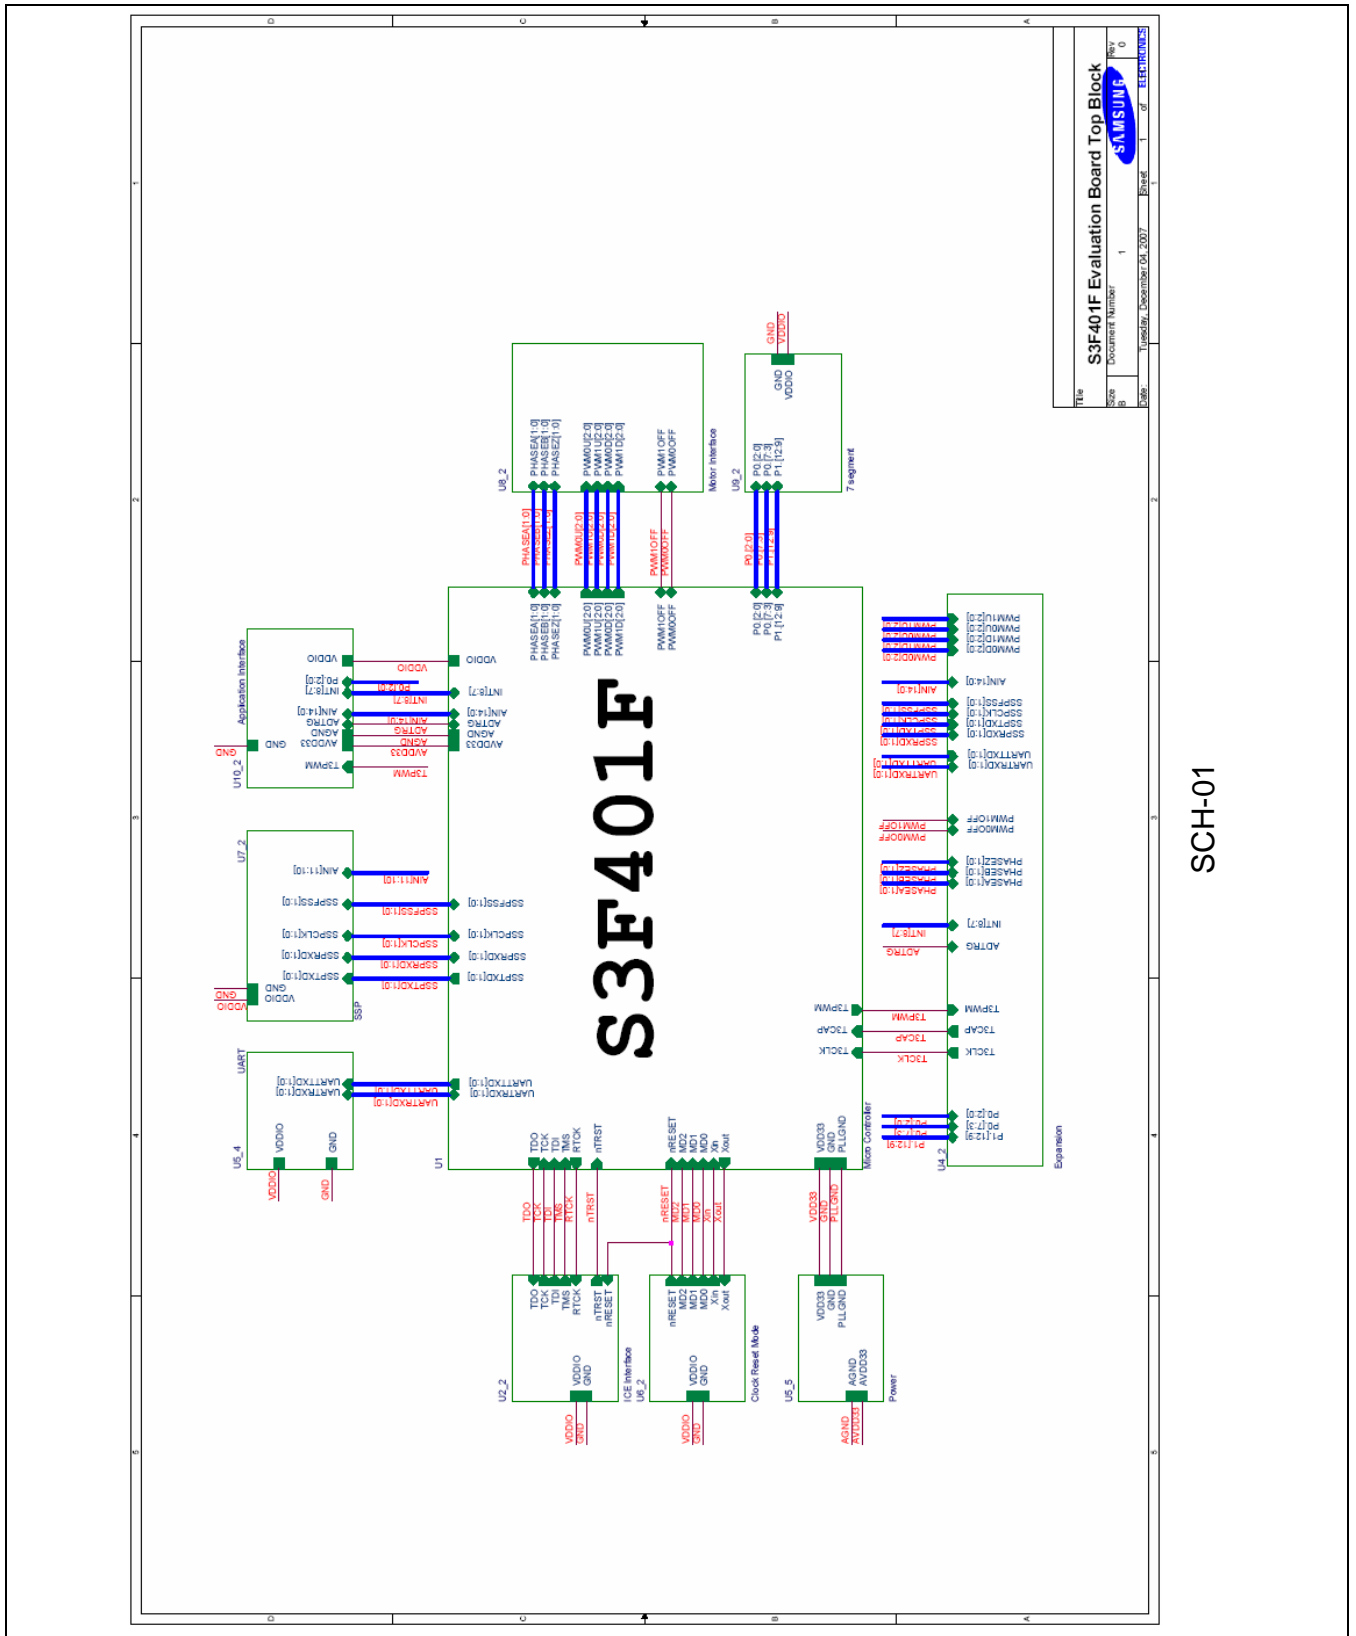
S3F401F

SCH-01

Title
S3F401F Evaluation Board Top Block
Size B
Document Number 1
Rev 0
Date: Tuesday, December 04, 2007
Sheet 1 of 1
SAMSUNG ELECTRONICS

U1
Micro Controller

U8_2
Motor Interface
PHASEA[1:0]
PHASEB[1:0]
PHASEZ[1:0]
PWM0U[2:0]
PWM1U[2:0]
PWM0D[2:0]
PWM1D[2:0]
PWM1OFF
PWM0OFF

U9_2
7 segment
P0.[2:0]
P0.[7:3]
P1.[12:9]
GND
VDDIO

U10_2
Application Interface
VDDIO
P0.[2:0]
INT[8:7]
AIN[14:0]
ADTRG
AGND
AVDD33
GND
T3PWM

U7_2
SSP
AIN[11:0]
SSPFSS[1:0]
SSPCLK[1:0]
SSPRXD[1:0]
SSPTXD[1:0]
GND
VDDIO

U5_4
UART
UARTTXD[1:0]
UARTRXD[1:0]
VDDIO
GND

U4_2
Expansion
PWM1U[2:0]
PWM0U[2:0]
PWM1D[2:0]
PWM0D[2:0]
AIN[14:0]
SSPFSS[1:0]
SSPCLK[1:0]
SSPTXD[1:0]
SSPRXD[1:0]
UARTTXD[1:0]
UARTRXD[1:0]
PWM1OFF
PWM0OFF
PHASEZ[1:0]
PHASEB[1:0]
PHASEA[1:0]
INT[8:7]
ADTRG
T3PWM
T3CAP
T3CLK
P0.[2:0]
P0.[7:3]
P1.[12:9]

TDO
TCK
TDI
TMS
RTCK
nTRST
nRESET
MD2
MD1
MD0
Xin
Xout
VDD33
GND
PLLGND

U2_2
ICE Interface
TDO
TCK
TDI
TMS
RTCK
nTRST
nRESET
VDDIO
GND

U6_2
Clock Reset Mode
nRESET
MD2
MD1
MD0
Xin
Xout
VDDIO
GND

U5_5
Power
VDD33
GND
PLLGND
AGND
AVDD33